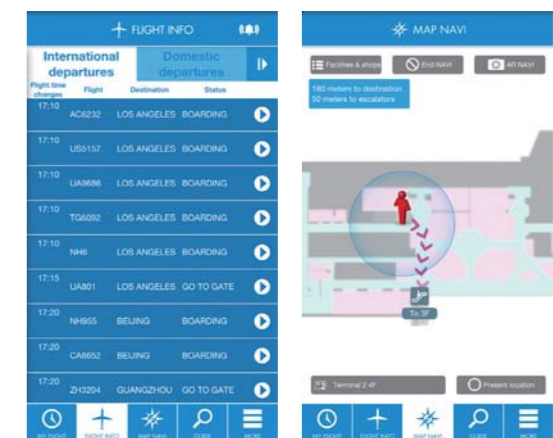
FLIGHT INFO

International departures

Domestic departures

| Flight time changes | Flight | Destination | Status |
|---|---|---|---|
| 17:10 | AC6232 | LOS ANGELES | BOARDING |
| 17:10 | US5157 | LOS ANGELES | BOARDING |
| 17:10 | UA9686 | LOS ANGELES | BOARDING |
| 17:10 | TG6092 | LOS ANGELES | BOARDING |
| 17:10 | NH6 | LOS ANGELES | BOARDING |
| 17:15 | UA801 | LOS ANGELES | GO TO GATE |
| 17:20 | NH955 | BEIJING | BOARDING |
| 17:20 | CA6652 | BEIJING | BOARDING |
| 17:20 | ZH3204 | GUANGZHOU | GO TO GATE |

MY FLIGHT FLIGHT INFO MAP NAVI CLICK MORE

MAP NAVI

Facilities & shops

End NAVI

AR NAVI

180 meters to destination
50 meters to escalators

To 3F

Terminal 2 4F

Present location

MY FLIGHT FLIGHT INFO MAP NAVI CLICK MORE